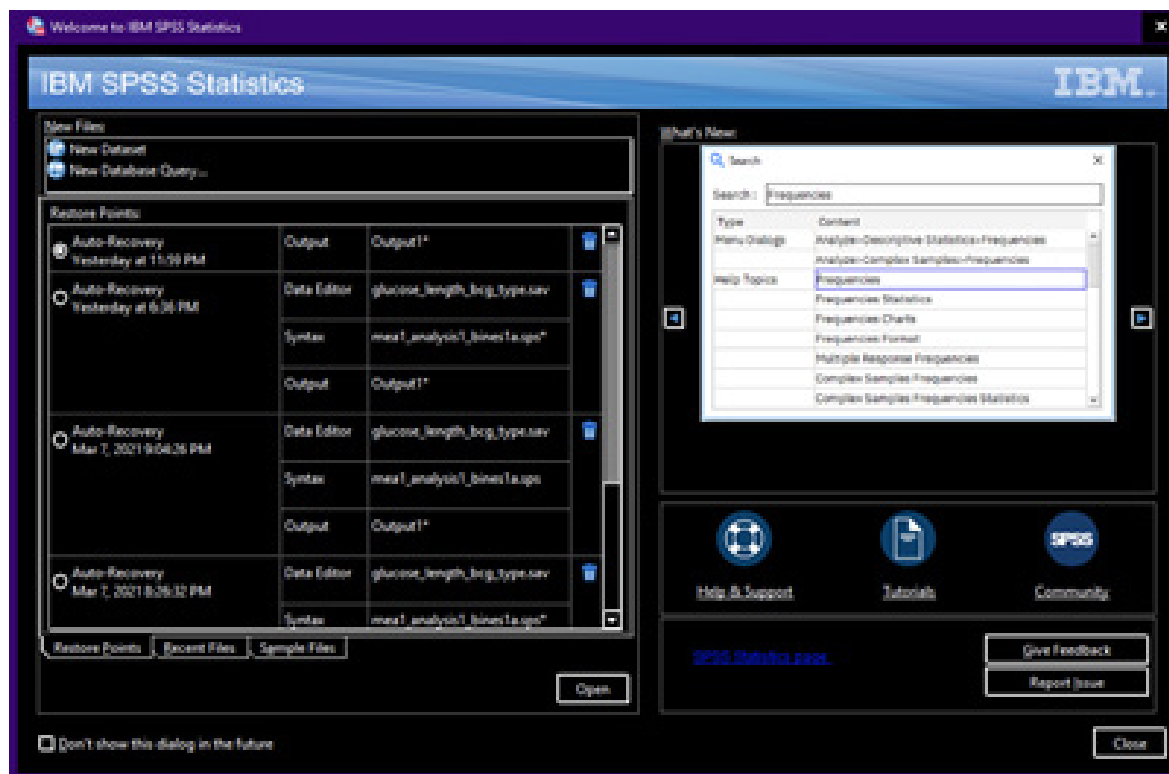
Welcome to IBM SPSS Statistics

IBM SPSS Statistics

IBM.

New Files:
New Dataset
New Database Query...

Restore Points:

| | | |
|---|---|---|
| Auto-Recovery Yesterday at 11:59 PM | Output | Output1* |
| Auto-Recovery Yesterday at 6:36 PM | Data Editor | glucose_length_bcg_type.sav |
| | Syntax | mes1_analysis1_bines1a.sps* |
| | Output | Output1* |
| Auto-Recovery Mar 7, 2021 9:04:26 PM | Data Editor | glucose_length_bcg_type.sav |
| | Syntax | mes1_analysis1_bines1a.sps |
| | Output | Output1* |
| Auto-Recovery Mar 7, 2021 8:26:32 PM | Data Editor | glucose_length_bcg_type.sav |
| | Syntax | mes1_analysis1_bines1a.sps* |

Restore Points | Recent Files | Sample Files

Open

What's New:

Search

Search: Frequencies

| Type | Content |
|---|---|
| Menu Dialogs | Analyze>Descriptive Statistics>Frequencies |
| | Analyze>Complex Samples>Frequencies |
| Help Topics | Frequencies |
| | Frequencies Statistics |
| | Frequencies Charts |
| | Frequencies Format |
| | Multiple Response Frequencies |
| | Complex Samples Frequencies |
| | Complex Samples Frequencies Statistics |

SPSS

Help & Support

Tutorials

Community

SPSS Statistics page

Give Feedback

Report Issue

Don't show this dialog in the future

Close